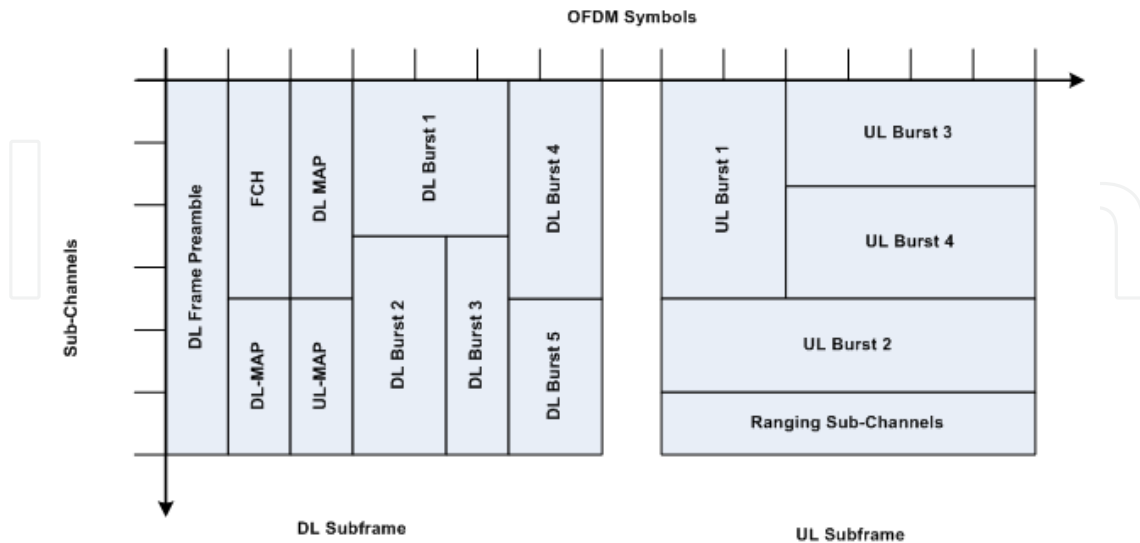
OFDM Symbols

Sub-Channels

DL Frame Preamble

FCH

DL-MAP

DL MAP

UL-MAP

DL Burst 1

DL Burst 2

DL Burst 3

DL Burst 4

DL Burst 5

UL Burst 1

UL Burst 3

UL Burst 4

UL Burst 2

Ranging Sub-Channels

DL Subframe

UL Subframe